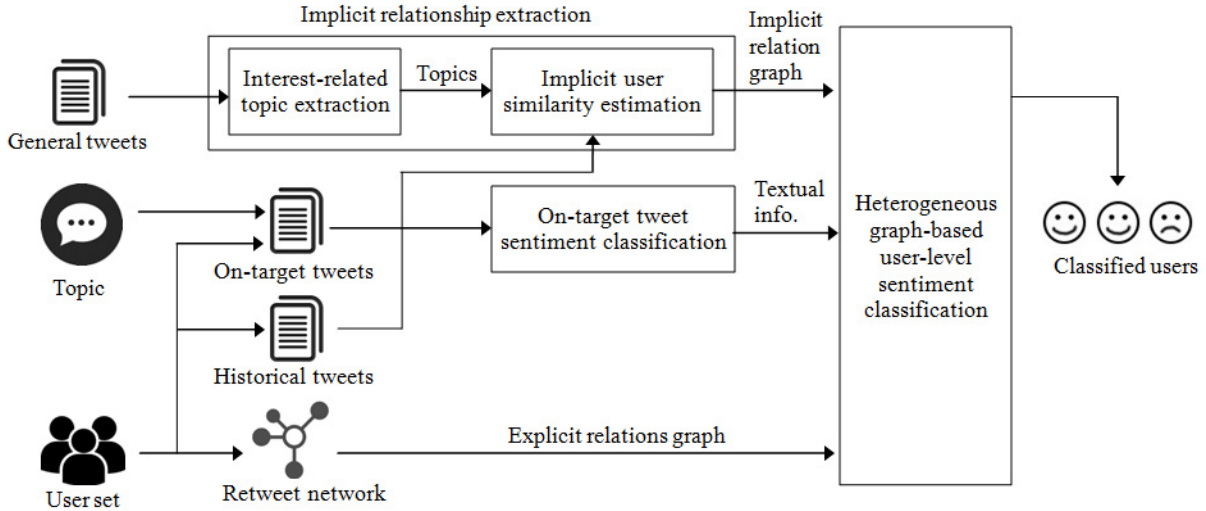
Implicit relationship extraction

General tweets

Interest-related topic extraction

Topics

Implicit user similarity estimation

Implicit relation graph

Topic

On-target tweets

On-target tweet sentiment classification

Textual info.

Heterogeneous graph-based user-level sentiment classification

Classified users

Historical tweets

User set

Retweet network

Explicit relations graph